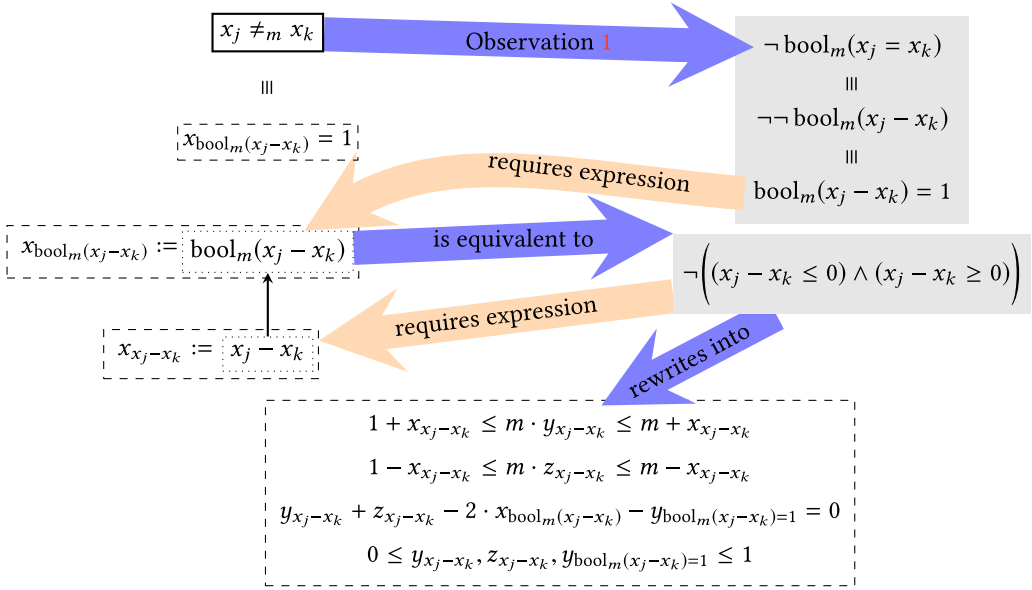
$x_j \neq_m x_k$

Observation 1

$\neg\, \text{bool}_m(x_j = x_k)$

$\equiv$

$\neg\neg\, \text{bool}_m(x_j - x_k)$

$\equiv$

$\text{bool}_m(x_j - x_k) = 1$

$\equiv$

$x_{\text{bool}_m(x_j - x_k)} = 1$

requires expression

$x_{\text{bool}_m(x_j - x_k)} := \text{bool}_m(x_j - x_k)$

is equivalent to

$\neg\Big((x_j - x_k \leq 0) \wedge (x_j - x_k \geq 0)\Big)$

requires expression

$x_{x_j - x_k} := x_j - x_k$

rewrites into

$1 + x_{x_j - x_k} \leq m \cdot y_{x_j - x_k} \leq m + x_{x_j - x_k}$

$1 - x_{x_j - x_k} \leq m \cdot z_{x_j - x_k} \leq m - x_{x_j - x_k}$

$y_{x_j - x_k} + z_{x_j - x_k} - 2 \cdot x_{\text{bool}_m(x_j - x_k)} - y_{\text{bool}_m(x_j - x_k)=1} = 0$

$0 \leq y_{x_j - x_k}, z_{x_j - x_k}, y_{\text{bool}_m(x_j - x_k)=1} \leq 1$